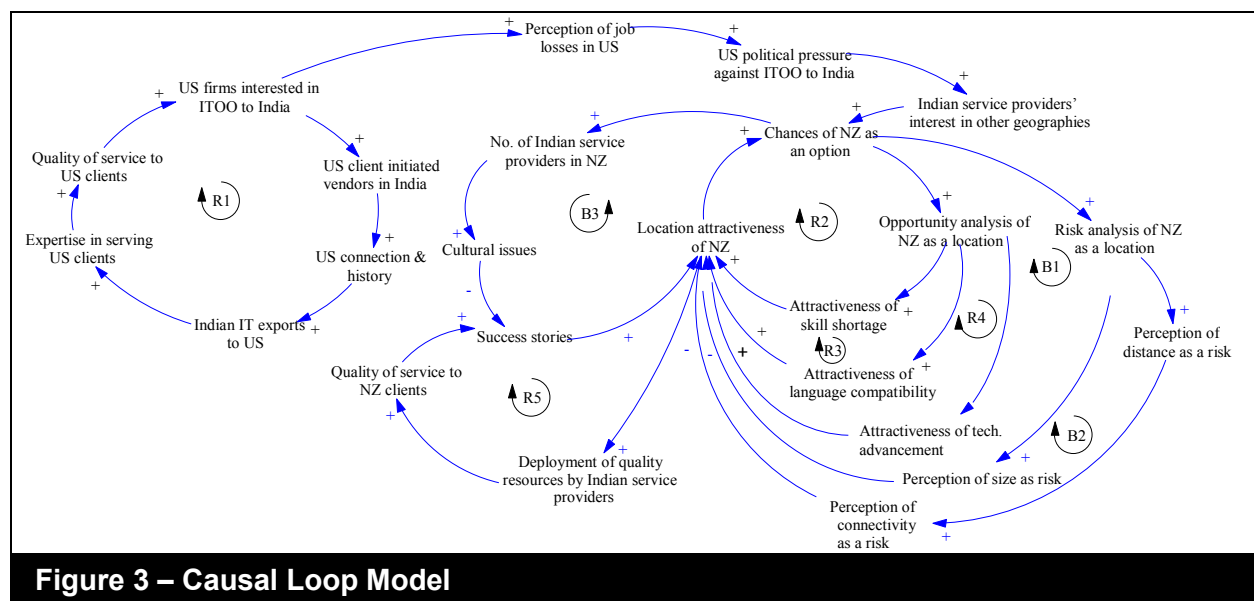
Perception of job losses in US
+
US political pressure against ITOO to India
+
US firms interested in ITOO to India
+
Indian service providers' interest in other geographies
+
+
Chances of NZ as an option
+
No. of Indian service providers in NZ
+
+
Quality of service to US clients
+
US client initiated vendors in India
+
R1
Expertise in serving US clients
+
US connection & history
+
+
Indian IT exports to US
+
B3
Cultural issues
+
-
Location attractiveness of NZ
R2
Opportunity analysis of NZ as a location
+
Risk analysis of NZ as a location
+
B1
Success stories
+
+
Attractiveness of skill shortage
+
R4
Perception of distance as a risk
+
Quality of service to NZ clients
R5
+
R3
+
Attractiveness of language compatibility
+
-
-
+
Attractiveness of tech. advancement
B2
Deployment of quality resources by Indian service providers
+
Perception of size as risk
+
Perception of connectivity as a risk
+
Figure 3 – Causal Loop Model